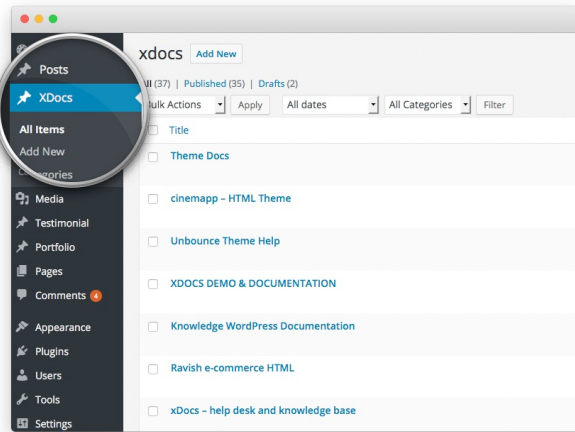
Posts
XDocs
All Items
Add New
Categories
Media
Testimonial
Portfolio
Pages
Comments 4
Appearance
Plugins
Users
Tools
Settings

xdocs Add New

All (37) | Published (35) | Drafts (2)

Bulk Actions Apply All dates All Categories Filter

Title

Theme Docs

cinemapp – HTML Theme

Unbounce Theme Help

XDOCS DEMO & DOCUMENTATION

Knowledge WordPress Documentation

Ravish e-commerce HTML

xDocs – help desk and knowledge base